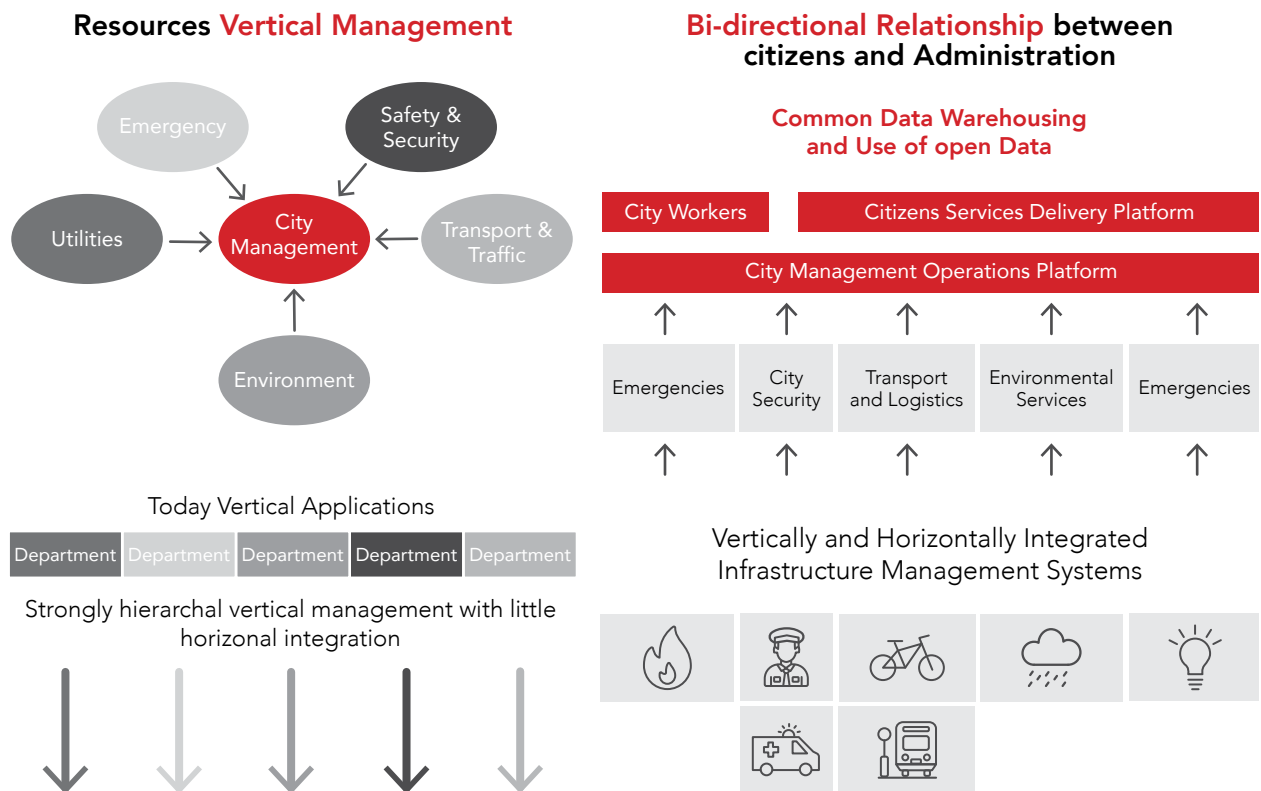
Resources Vertical Management

Emergency

Safety & Security

Utilities

City Management

Transport & Traffic

Environment

Today Vertical Applications

| Department | Department | Department | Department | Department |
|---|---|---|---|---|

Strongly hierarchal vertical management with little horizonal integration

Bi-directional Relationship between citizens and Administration

Common Data Warehousing and Use of open Data

City Workers

Citizens Services Delivery Platform

City Management Operations Platform

Emergencies

City Security

Transport and Logistics

Environmental Services

Emergencies

Vertically and Horizontally Integrated Infrastructure Management Systems